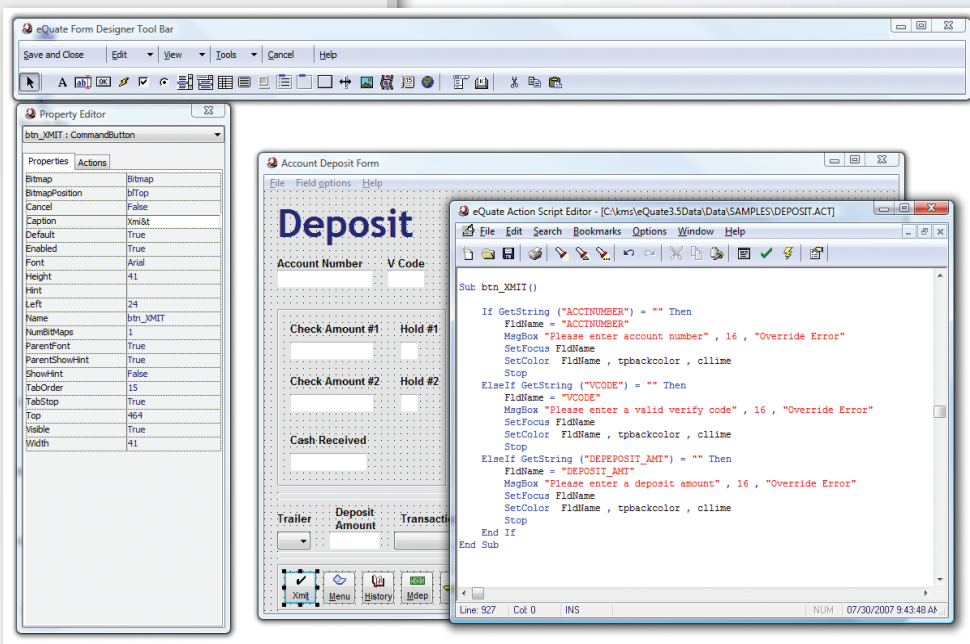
eQuate Form Designer Tool Bar

Save and Close | Edit | View | Tools | Cancel | Help

Property Editor

btn_XMIT : CommandButton

Properties | Actions

| | |
|---|---|
| Bitmap | Bitmap |
| BitmapPosition | blTop |
| Cancel | False |
| Caption | Xmi&t |
| Default | True |
| Enabled | True |
| Font | Arial |
| Height | 41 |
| Hint | |
| Left | 24 |
| Name | btn_XMIT |
| NumBitMaps | 1 |
| ParentFont | True |
| ParentShowHint | True |
| ShowHint | False |
| TabOrder | 15 |
| TabStop | True |
| Top | 464 |
| Visible | True |
| Width | 41 |

Account Deposit Form

File Field options Help

Deposit

Account Number V Code

Check Amount #1 Hold #1

Check Amount #2 Hold #2

Cash Received

Trailer Deposit Amount Transacti

Xmit Menu History Mdep

eQuate Action Script Editor - [C:\kms\eQuate3.5Data\Data\SAMPLES\DEPOSIT.ACT]

File Edit Search Bookmarks Options Window Help

Sub btn_XMIT()

If GetString ("ACCTNUMBER") = "" Then
FldName = "ACCTNUMBER"
MsgBox "Please enter account number" , 16 , "Override Error"
SetFocus FldName
SetColor FldName , tpbackcolor , cllime
Stop
ElseIf GetString ("VCODE") = "" Then
FldName = "VCODE"
MsgBox "Please enter a valid verify code" , 16 , "Override Error"
SetFocus FldName
SetColor FldName , tpbackcolor , cllime
Stop
ElseIf GetString ("DEPEPOSIT_AMT") = "" Then
FldName = "DEPOSIT_AMT"
MsgBox "Please enter a deposit amount" , 16 , "Override Error"
SetFocus FldName
SetColor FldName , tpbackcolor , cllime
Stop
End If
End Sub

Line: 927 Col: 0 INS NUM 07/30/2007 9:43:48 AM